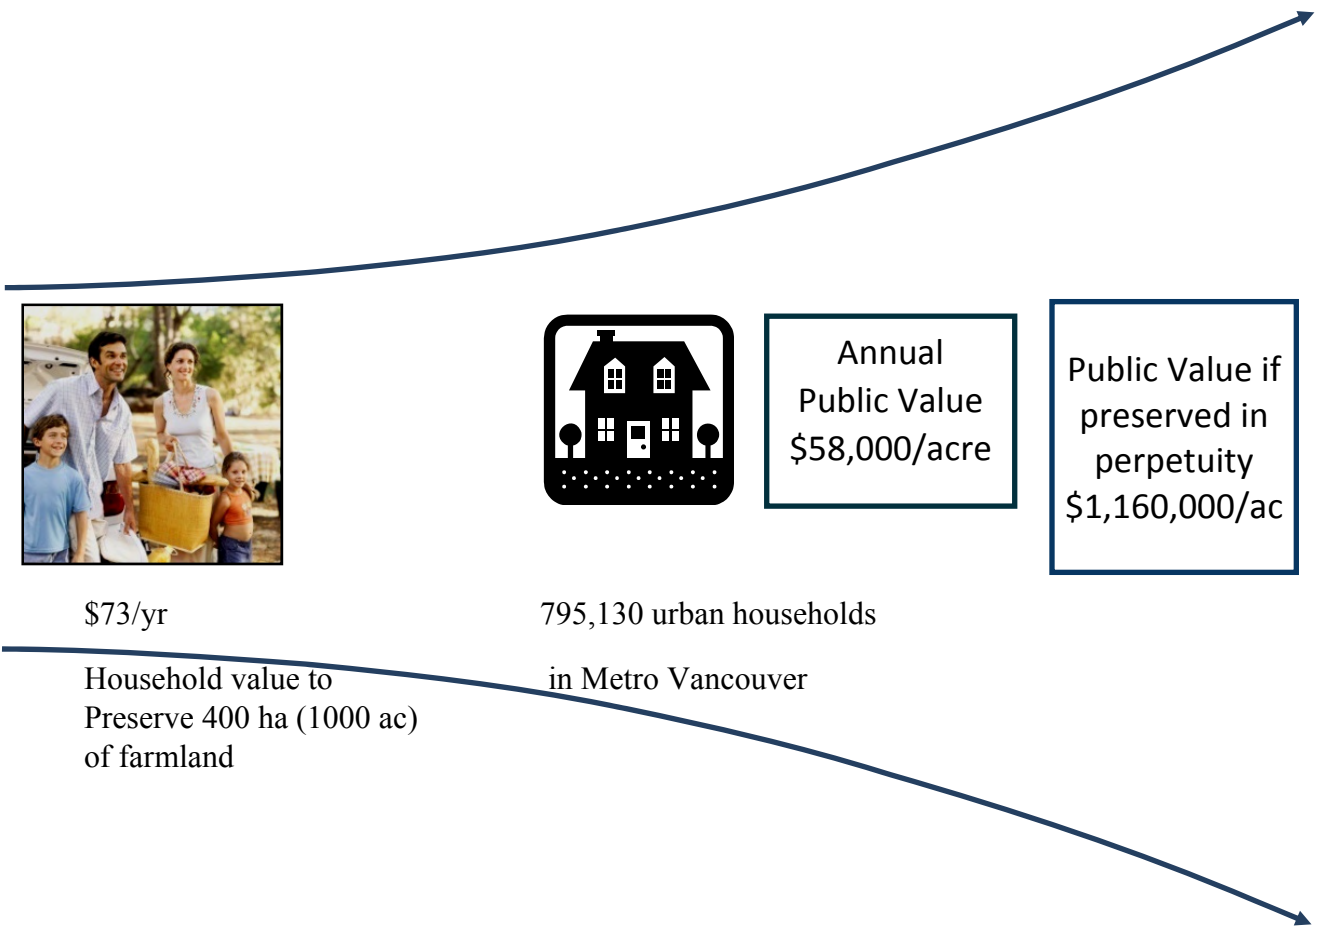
Annual Public Value \$58,000/acre

Public Value if preserved in perpetuity \$1,160,000/ac

\$73/yr

Household value to Preserve 400 ha (1000 ac) of farmland

795,130 urban households

in Metro Vancouver